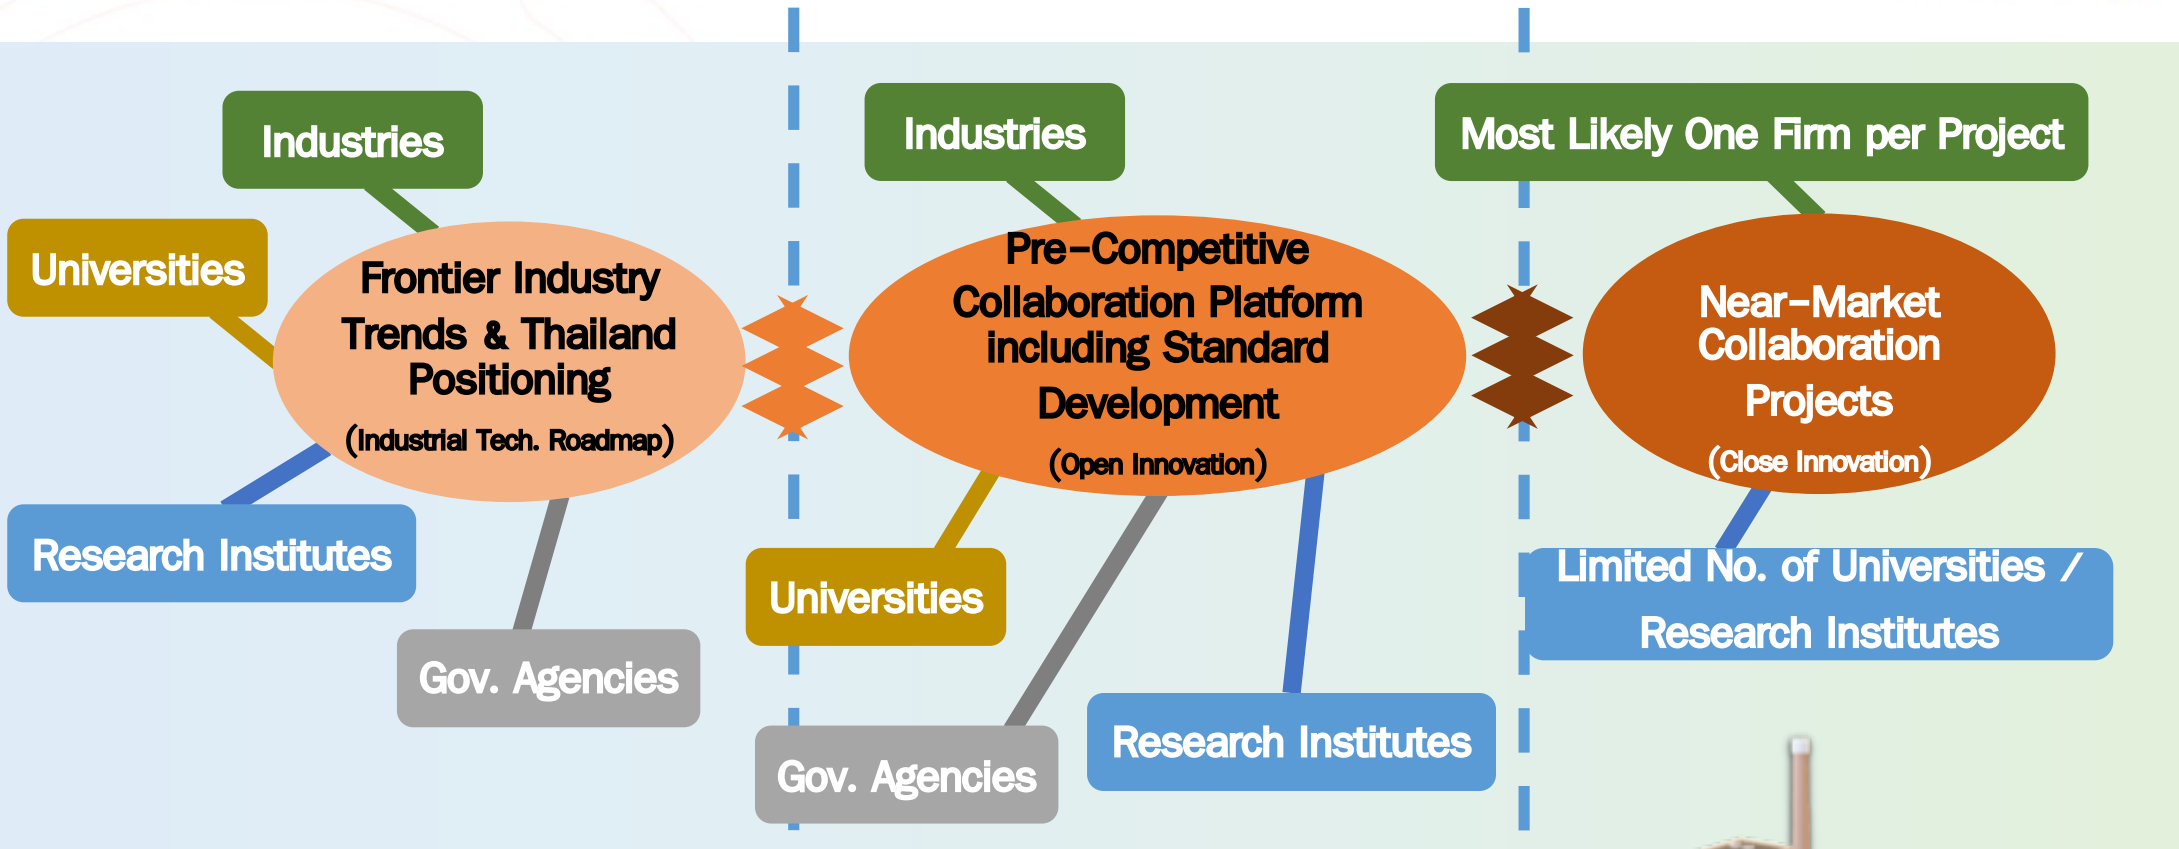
Industries

Universities

Frontier Industry Trends & Thailand Positioning

(Industrial Tech. Roadmap)

Research Institutes

Gov. Agencies

Industries

Pre-Competitive Collaboration Platform including Standard Development

(Open Innovation)

Universities

Gov. Agencies

Research Institutes

Most Likely One Firm per Project

Near-Market Collaboration Projects

(Close Innovation)

Limited No. of Universities / Research Institutes